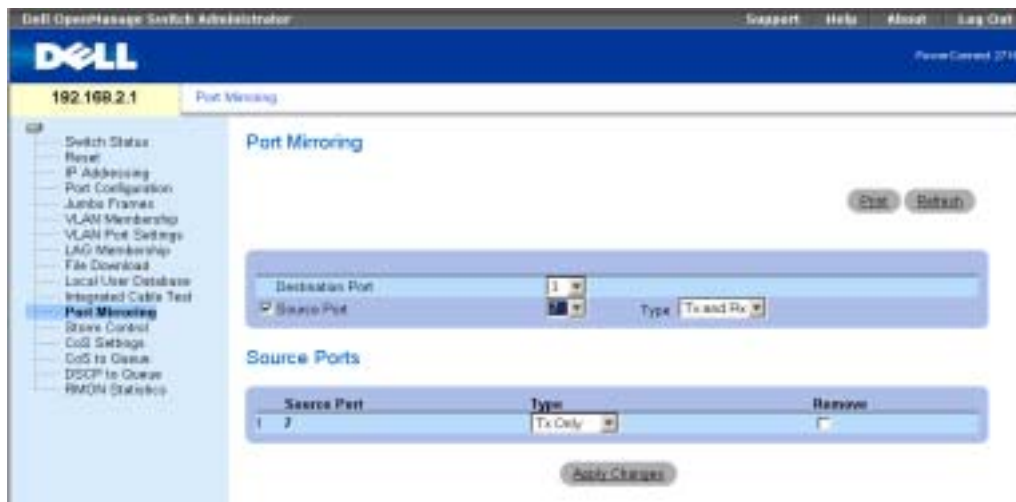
Dell OpenManage Switch Administrator

Support Help About Log Out

DELL

PowerConnect 27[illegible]

192.168.2.1

Port Mirroring

Switch Status
Reset
IP Addressing
Port Configuration
Jumbo Frames
VLAN Membership
VLAN Port Settings
LAG Membership
File Download
Local User Database
Integrated Cable Test
Port Mirroring
Storm Control
CoS Settings
CoS to Queue
DSCP to Queue
RMON Statistics

Port Mirroring

Print Refresh

Destination Port 1

Source Port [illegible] Type Tx and Rx

Source Ports

| | Source Port | Type | Remove |
|---|---|---|---|
| 1 | 2 | Tx Only | |

Apply Changes